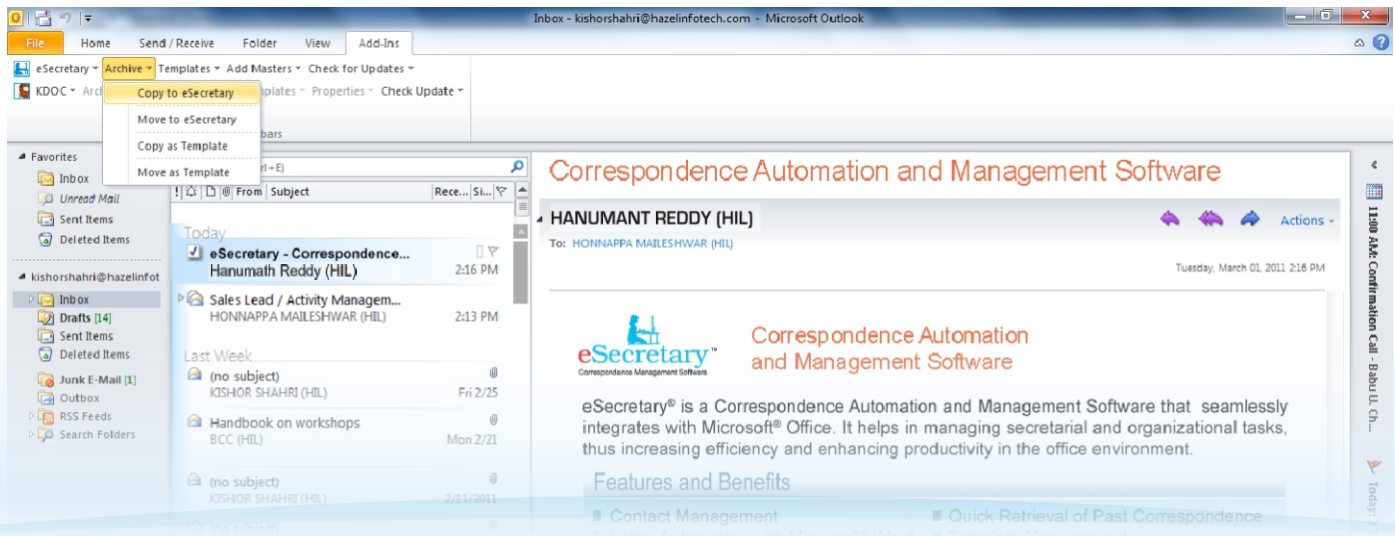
Inbox - kishorshahri@hazelinfotech.com - Microsoft Outlook

File Home Send / Receive Folder View Add-Ins

eSecretary ▾ Archive ▾ Templates ▾ Add Masters ▾ Check for Updates ▾

KDOC ▾ Arc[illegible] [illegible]plates ▾ Properties ▾ Check Update ▾

Copy to eSecretary

Move to eSecretary

Copy as Template

Move as Template

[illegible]bars

Favorites

Inbox

Unread Mail

Sent Items

Deleted Items

kishorshahri@hazelinfot

Inbox

Drafts [14]

Sent Items

Deleted Items

Junk E-Mail [1]

Outbox

RSS Feeds

Search Folders

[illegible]rl+E)

From Subject Rece... Si...

Today

eSecretary - Correspondence...
Hanumath Reddy (HIL) 2:16 PM

Sales Lead / Activity Managem...
HONNAPPA MAILESHWAR (HIL) 2:13 PM

Last Week

(no subject)
KISHOR SHAHRI (HIL) Fri 2/25

Handbook on workshops
BCC (HIL) Mon 2/21

(no subject)
KISHOR SHAHRI (HIL) 2/11/2011

Correspondence Automation and Management Software

HANUMANT REDDY (HIL)

Actions ▾

To: HONNAPPA MAILESHWAR (HIL)

Tuesday, March 01, 2011 2:16 PM

eSecretary™
Correspondence Management Software

Correspondence Automation and Management Software

eSecretary® is a Correspondence Automation and Management Software that seamlessly integrates with Microsoft® Office. It helps in managing secretarial and organizational tasks, thus increasing efficiency and enhancing productivity in the office environment.

Features and Benefits

Contact Management

Quick Retrieval of Past Correspondence

11:00 AM: Confirmation Call - Babu U. Ch...

Today: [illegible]